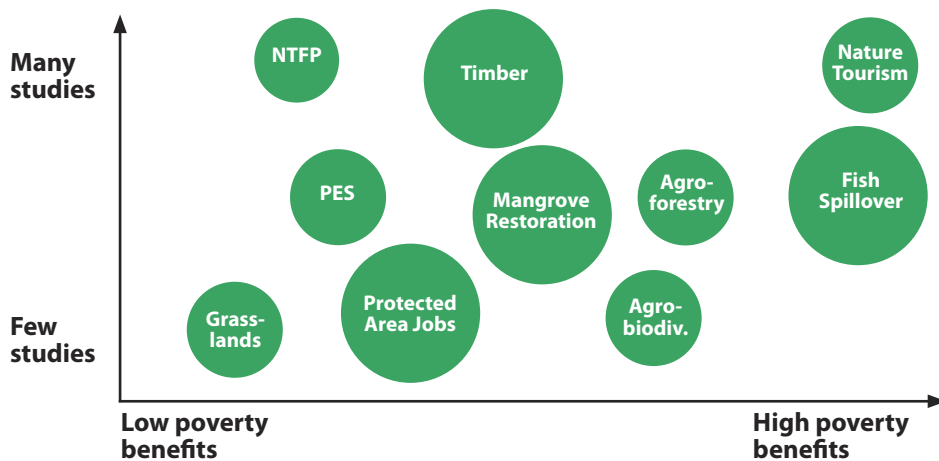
Many studies

Few studies

NTFP

Timber

Nature Tourism

PES

Mangrove Restoration

Agroforestry

Fish Spillover

Grasslands

Protected Area Jobs

Agrobiodiv.

Low poverty benefits

High poverty benefits